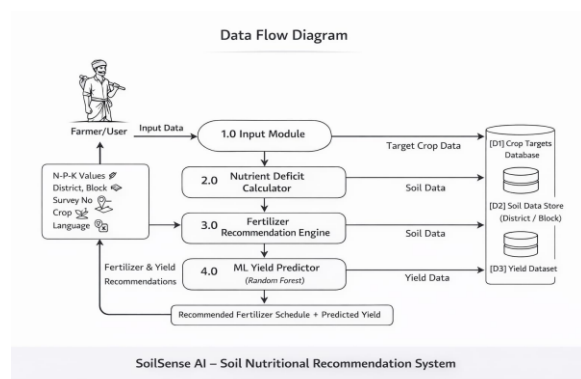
Data Flow Diagram

Farmer/User

Input Data

1.0 Input Module

Target Crop Data

[D1] Crop Targets Database

N-P-K Values
District, Block
Survey No
Crop
Language

2.0 Nutrient Deficit Calculator

Soil Data

[D2] Soil Data Store (District / Block)

3.0 Fertilizer Recommendation Engine

Soil Data

Fertilizer & Yield Recommendations

4.0 ML Yield Predictor (Random Forest)

Yield Data

[D3] Yield Dataset

Recommended Fertilizer Schedule + Predicted Yield

SoilSense AI – Soil Nutritional Recommendation System